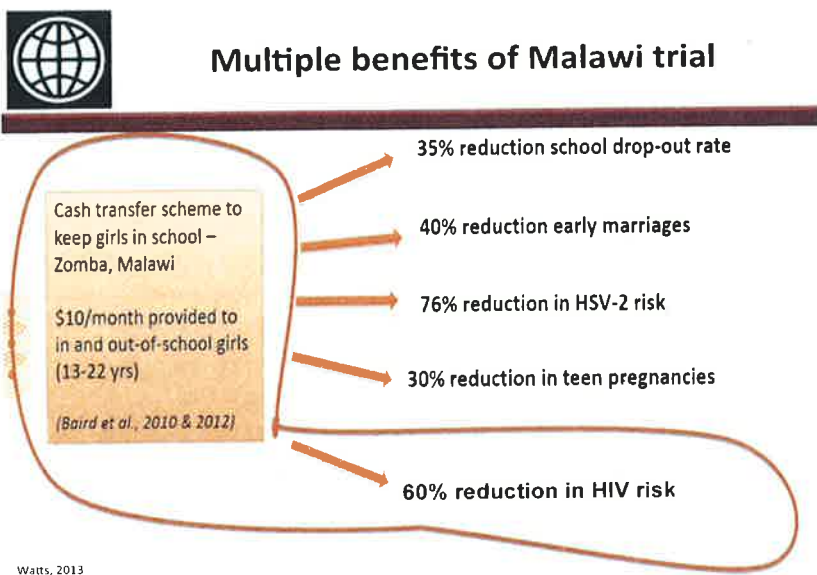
Multiple benefits of Malawi trial

Cash transfer scheme to keep girls in school – Zomba, Malawi

$10/month provided to in and out-of-school girls (13-22 yrs)

(Baird et al., 2010 & 2012)

35% reduction school drop-out rate

40% reduction early marriages

76% reduction in HSV-2 risk

30% reduction in teen pregnancies

60% reduction in HIV risk

Watts, 2013